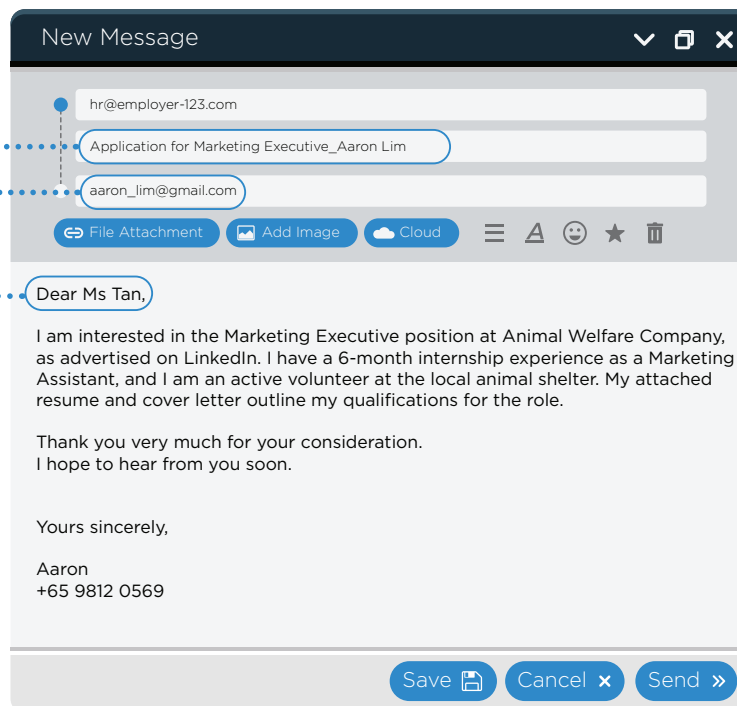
New Message

hr@employer-123.com

Application for Marketing Executive_Aaron Lim

aaron_lim@gmail.com

File Attachment Add Image Cloud

Dear Ms Tan,

I am interested in the Marketing Executive position at Animal Welfare Company, as advertised on LinkedIn. I have a 6-month internship experience as a Marketing Assistant, and I am an active volunteer at the local animal shelter. My attached resume and cover letter outline my qualifications for the role.

Thank you very much for your consideration.
I hope to hear from you soon.

Yours sincerely,

Aaron
+65 9812 0569

Save Cancel Send